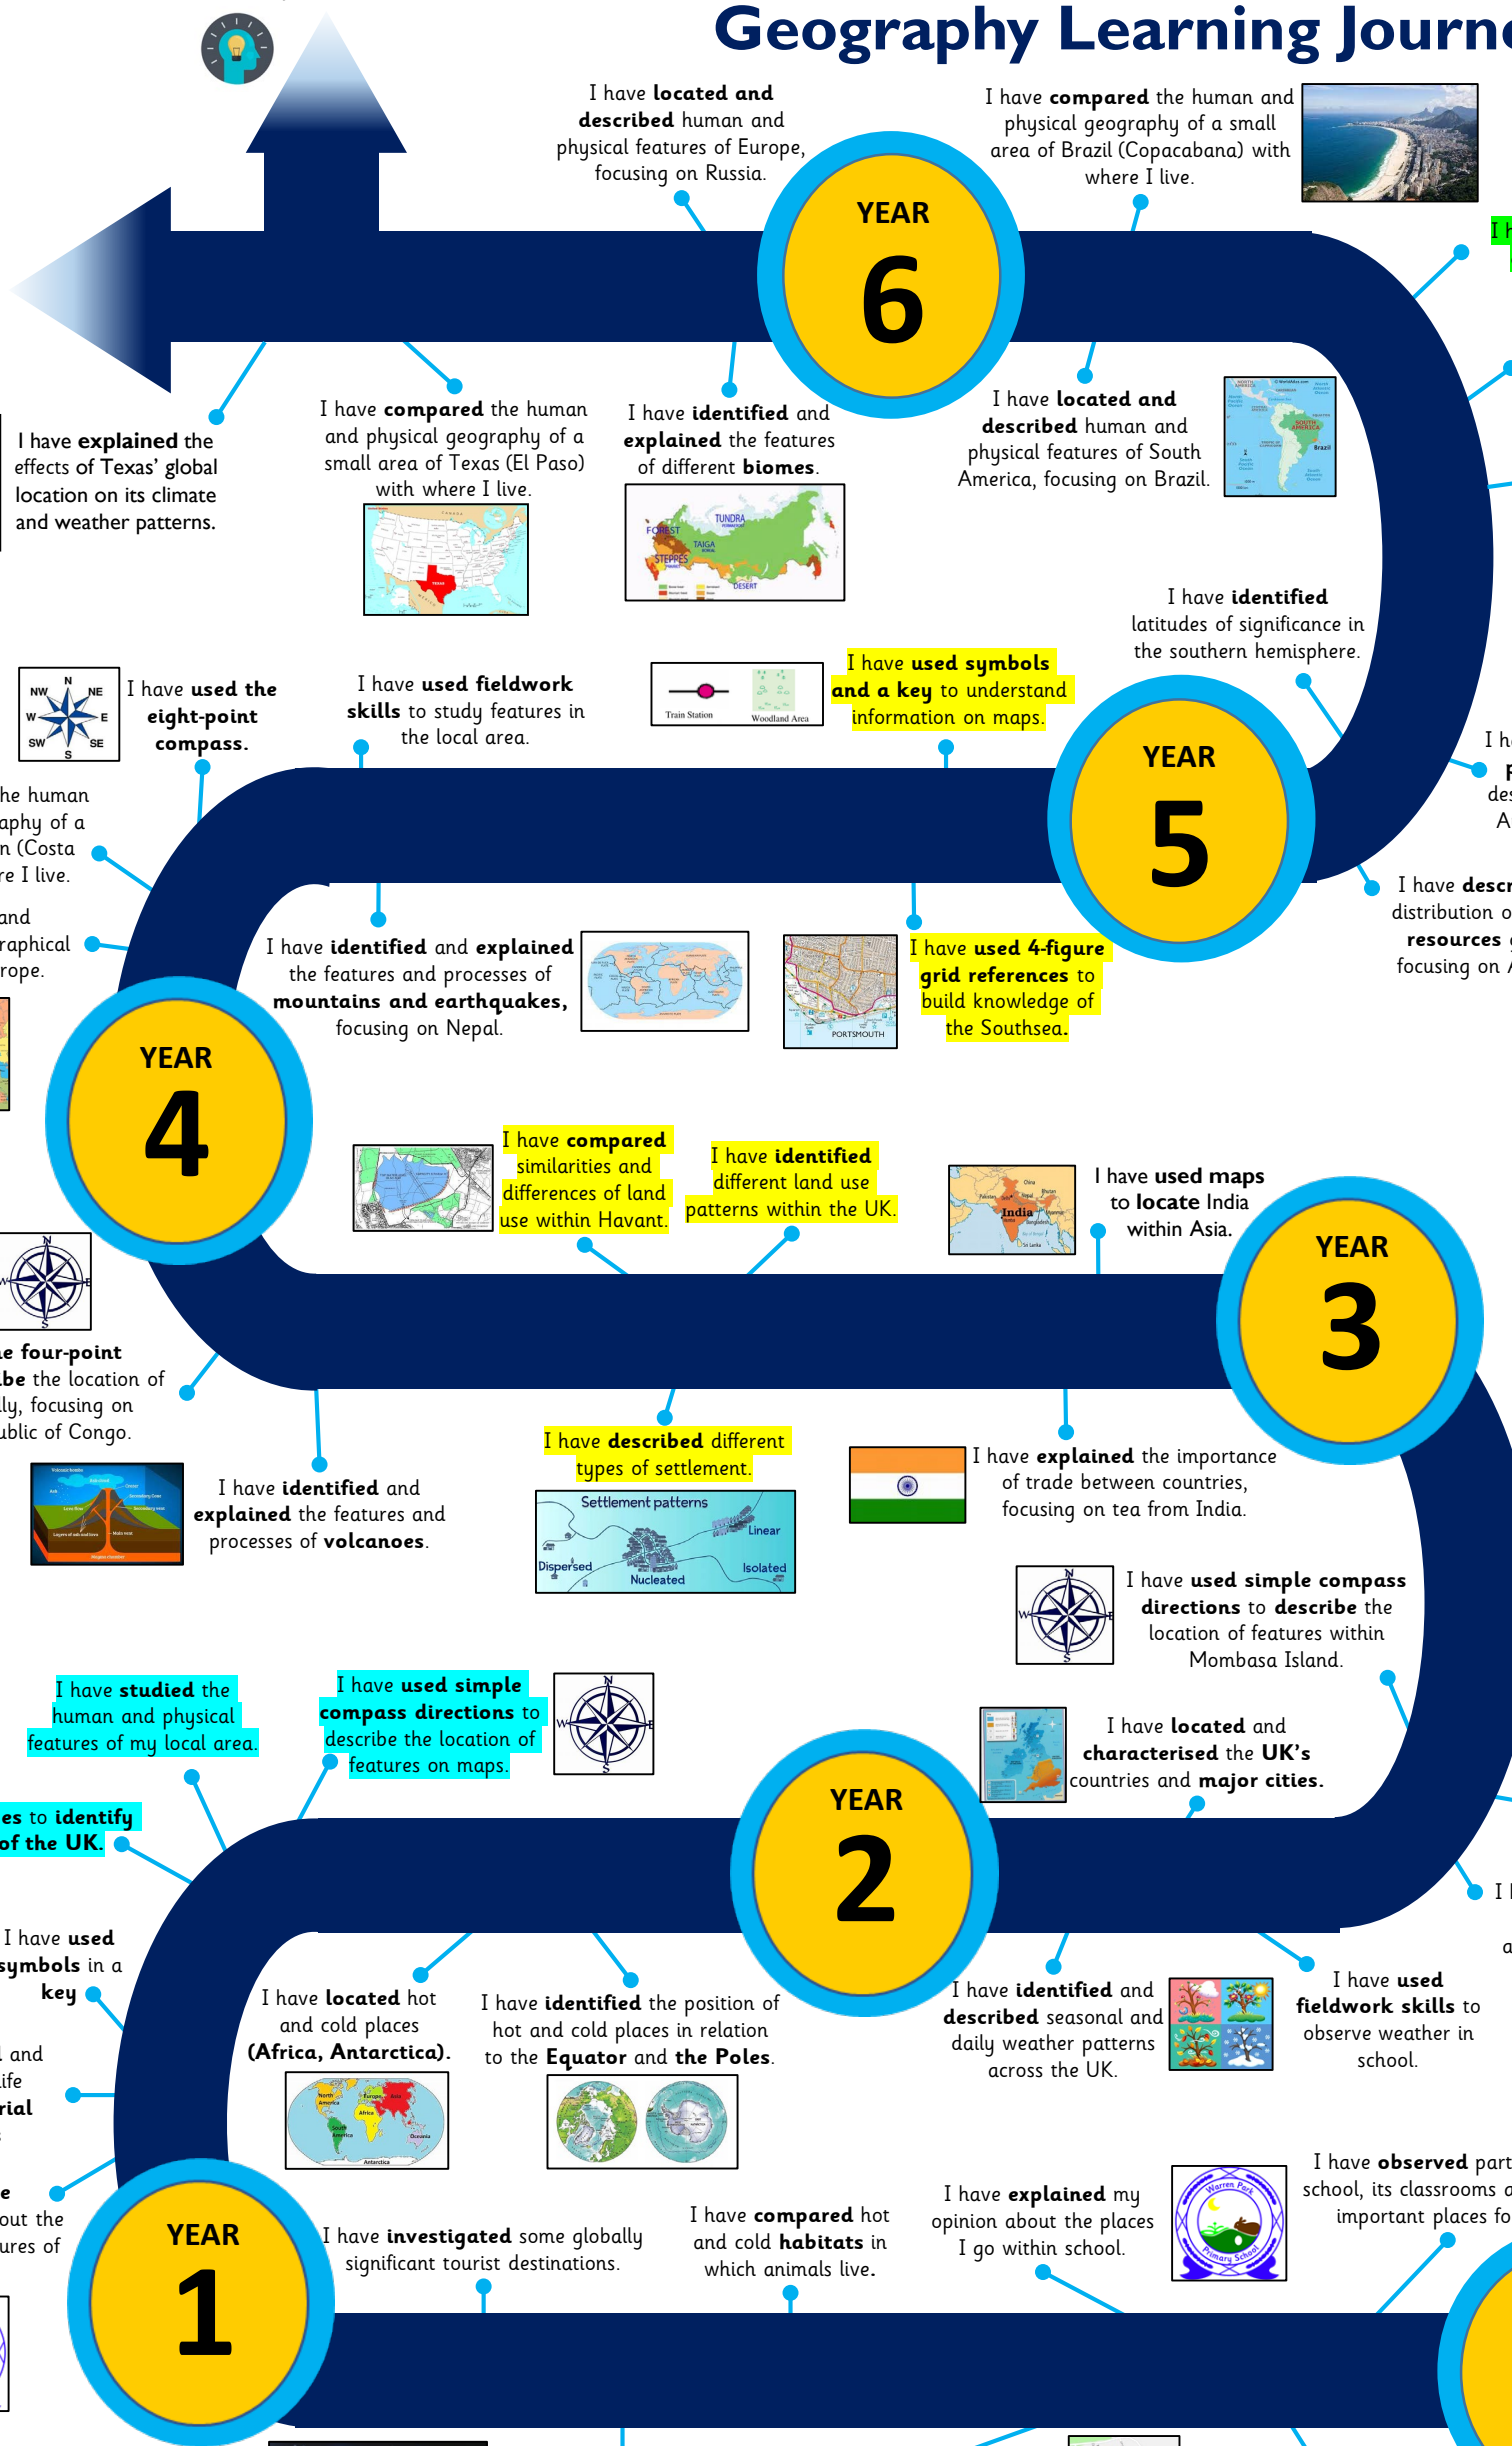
Geography Learning Journe

YEAR 6

I have located and described human and physical features of Europe, focusing on Russia.

I have compared the human and physical geography of a small area of Brazil (Copacabana) with where I live.

I h

I have explained the effects of Texas' global location on its climate and weather patterns.

I have compared the human and physical geography of a small area of Texas (El Paso) with where I live.

I have identified and explained the features of different biomes.

TUNDRA
TAIGA
FOREST
STEPPES
DESERT

I have located and described human and physical features of South America, focusing on Brazil.

SOUTH AMERICA
Brazil

I have identified latitudes of significance in the southern hemisphere.

NW N NE
W E
SW S SE

I have used the eight-point compass.

I have used fieldwork skills to study features in the local area.

Train Station
Woodland Area

I have used symbols and a key to understand information on maps.

YEAR 5

I h
F
des
A

he human
aphy of a
n (Costa
re I live.

and
raphical
rope.

I have identified and explained the features and processes of mountains and earthquakes, focusing on Nepal.

PORTSMOUTH

I have used 4-figure grid references to build knowledge of the Southsea.

I have descr
distribution o
resources
focusing on

YEAR 4

I have compared similarities and differences of land use within Havant.

I have identified different land use patterns within the UK.

India

I have used maps to locate India within Asia.

YEAR 3

e four-point
be the location of
ly, focusing on
ublic of Congo.

I have identified and explained the features and processes of volcanoes.

I have described different types of settlement.

Settlement patterns
Linear
Dispersed
Nucleated
Isolated

I have explained the importance of trade between countries, focusing on tea from India.

I have used simple compass directions to describe the location of features within Mombasa Island.

I have studied the human and physical features of my local area.

I have used simple compass directions to describe the location of features on maps.

I have located and characterised the UK's countries and major cities.

es to identify
of the UK.

YEAR 2

I

I have used symbols in a key

I have located hot and cold places (Africa, Antarctica).

North America
Europe
Asia
Africa
South America
Oceania
Antarctica

I have identified the position of hot and cold places in relation to the Equator and the Poles.

I have identified and described seasonal and daily weather patterns across the UK.

I have used fieldwork skills to observe weather in school.

a

and
ife
rial

e
out the
ures of

YEAR 1

I have investigated some globally significant tourist destinations.

I have compared hot and cold habitats in which animals live.

I have explained my opinion about the places I go within school.

Warren Park Primary School

I have observed part
school, its classrooms a
important places fo